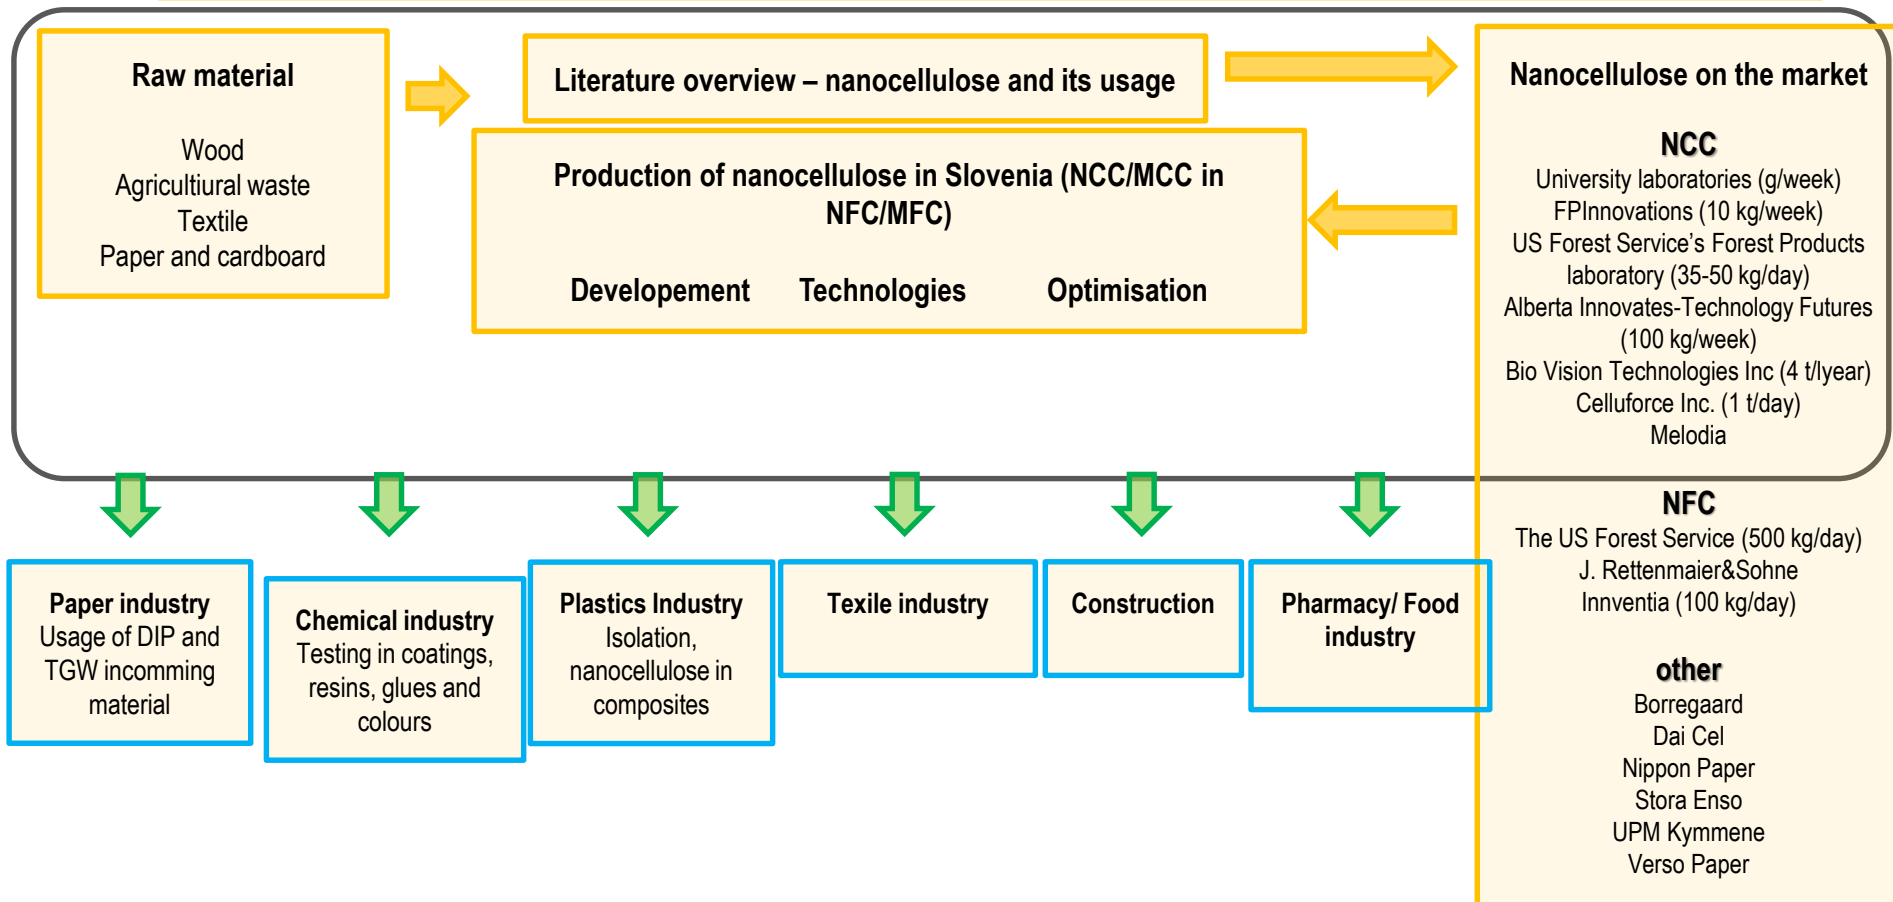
Raw material

Wood
Agricultiural waste
Textile
Paper and cardboard

Literature overview – nanocellulose and its usage

Production of nanocellulose in Slovenia (NCC/MCC in NFC/MFC)

Developement Technologies Optimisation

Nanocellulose on the market

NCC
University laboratories (g/week)
FPInnovations (10 kg/week)
US Forest Service's Forest Products laboratory (35-50 kg/day)
Alberta Innovates-Technology Futures (100 kg/week)
Bio Vision Technologies Inc (4 t/lyear)
Celluforce Inc. (1 t/day)
Melodia

NFC
The US Forest Service (500 kg/day)
J. Rettenmaier&Sohne
Innventia (100 kg/day)

other
Borregaard
Dai Cel
Nippon Paper
Stora Enso
UPM Kymmene
Verso Paper

Paper industry
Usage of DIP and TGW incomming material

Chemical industry
Testing in coatings, resins, glues and colours

Plastics Industry
Isolation, nanocellulose in composites

Texile industry

Construction

Pharmacy/ Food industry